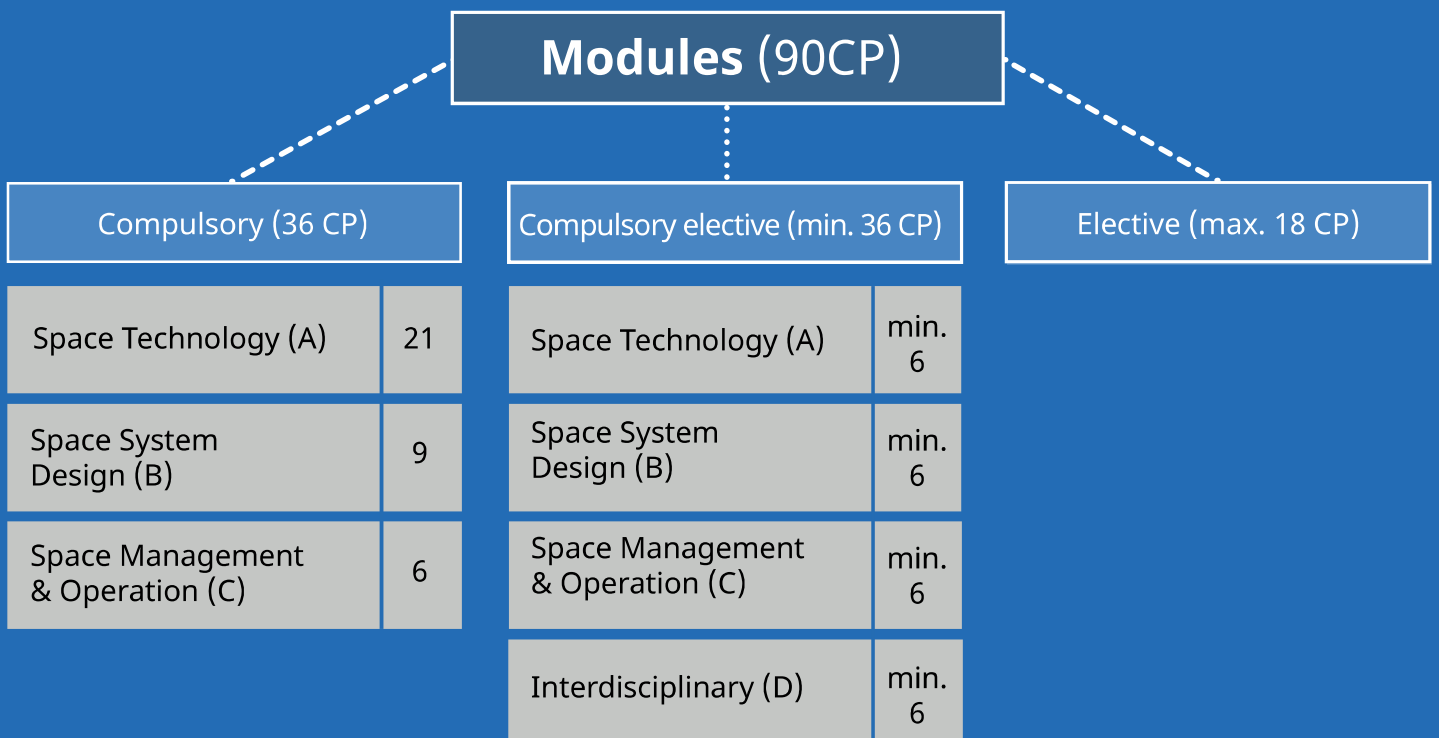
**Modules** (90CP)

Compulsory (36 CP)

| Space Technology (A) | 21 |
|---|---|
| Space System Design (B) | 9 |
| Space Management & Operation (C) | 6 |

Compulsory elective (min. 36 CP)

| Space Technology (A) | min. 6 |
|---|---|
| Space System Design (B) | min. 6 |
| Space Management & Operation (C) | min. 6 |
| Interdisciplinary (D) | min. 6 |

Elective (max. 18 CP)